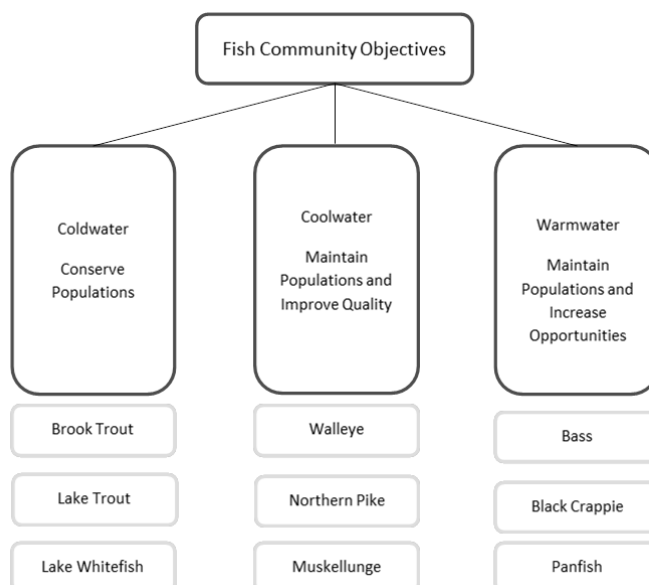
Fish Community Objectives

Coldwater

Conserve Populations

Brook Trout

Lake Trout

Lake Whitefish

Coolwater

Maintain Populations and Improve Quality

Walleye

Northern Pike

Muskellunge

Warmwater

Maintain Populations and Increase Opportunities

Bass

Black Crappie

Panfish